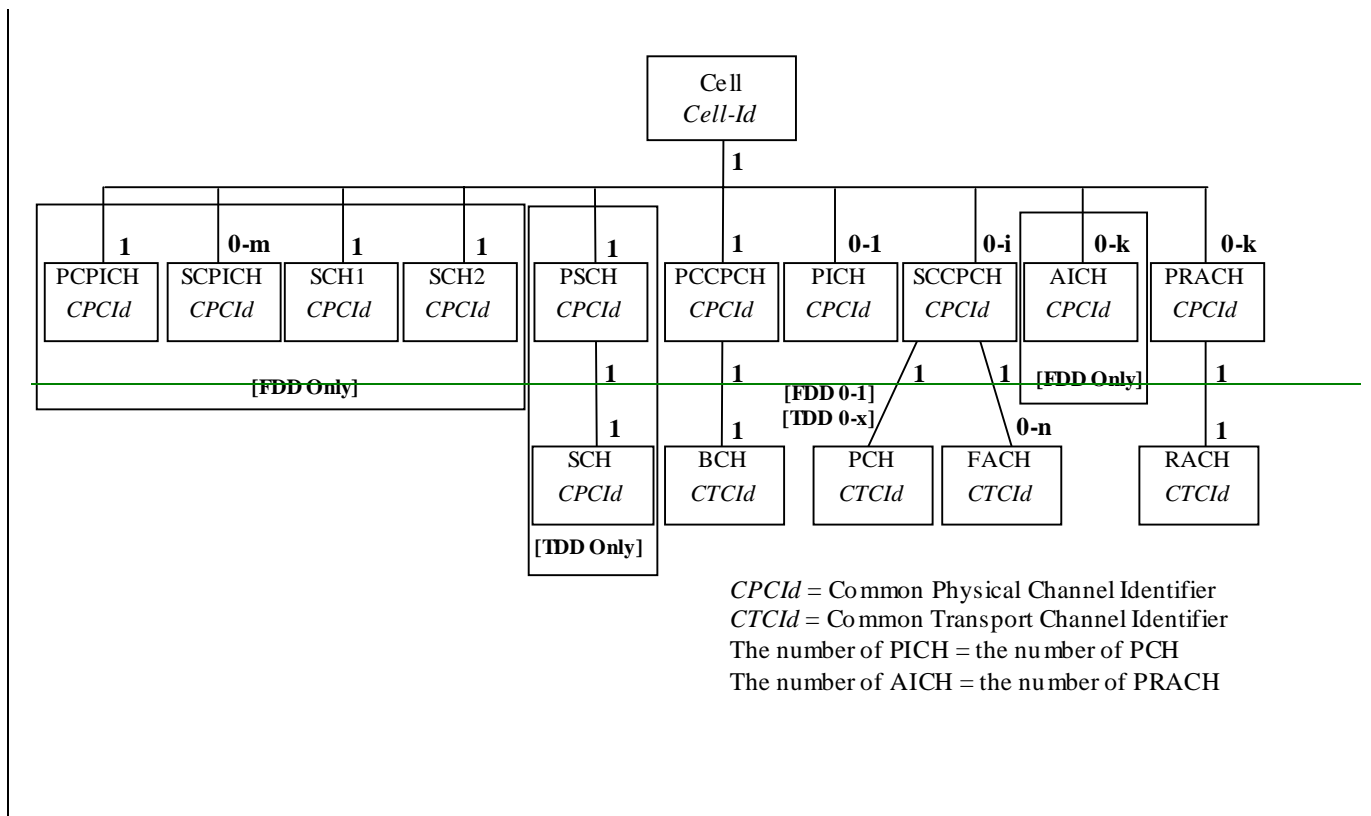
Cell
Cell-Id

1

1
PCPICH
CPCId

0-m
SCPICH
CPCId

1
SCH1
CPCId

1
SCH2
CPCId

[FDD Only]

1
PSCH
CPCId

1

1
SCH
CPCId

[TDD Only]

1
PCCPCH
CPCId

1

1
BCH
CTCId

0-1
PICH
CPCId

0-i
SCCPCH
CPCId

[FDD 0-1]
[TDD 0-x]

1

1

0-n

PCH
CTCId

FACH
CTCId

0-k
AICH
CPCId

[FDD Only]

0-k
PRACH
CPCId

1

1
RACH
CTCId

CPCId = Common Physical Channel Identifier
CTCId = Common Transport Channel Identifier
The number of PICH = the number of PCH
The number of AICH = the number of PRACH